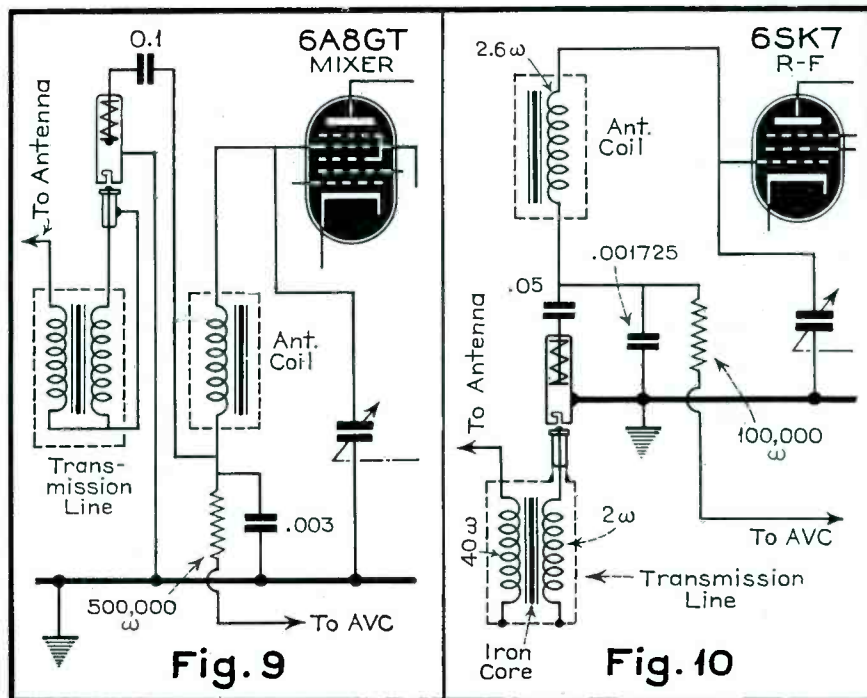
0.1

6A8GT
MIXER

To Antenna

Ant. Coil

Transmission Line

.003

500,000 ω

To AVC

Fig. 9

2.6 ω

6SK7
R-F

Ant. Coil

.001725

.05

To Antenna

100,000 ω

To AVC

40 ω

2 ω

Transmission Line

Iron Core

Fig. 10